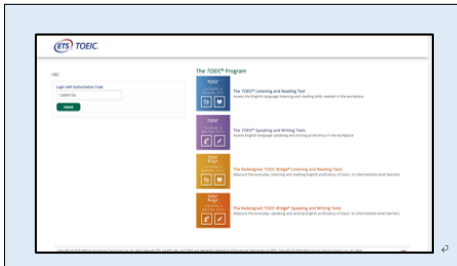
ETS TOEIC

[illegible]

Login with Authorization Code

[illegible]

The TOEIC® Program

TOEIC

The TOEIC® Listening and Reading Test

Assess the English language listening and reading skills needed in the workplace

TOEIC

The TOEIC® Speaking and Writing Tests

Assess English language speaking and writing proficiency in the workplace

TOEIC Bridge

The Redesigned TOEIC Bridge® Listening and Reading Tests

Measure the everyday listening and reading English proficiency of basic- to intermediate-level learners

TOEIC Bridge

The Redesigned TOEIC Bridge® Speaking and Writing Tests

Measure the everyday speaking and writing English proficiency of basic- to intermediate-level learners

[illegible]